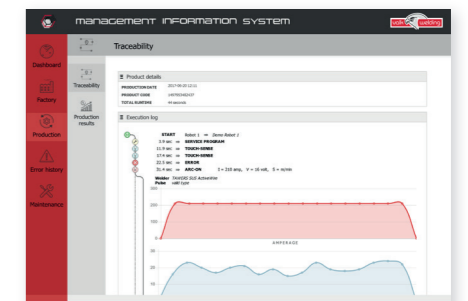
management information system

valk welding

Dashboard

Factory

Production

Error history

Maintenance

Traceability

Production results

Traceability

Product details

PRODUCTION DATE 2017-06-20 12:31

PRODUCT CODE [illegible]

TOTAL RUNTIME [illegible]

Execution log

START Robot 1 — Demo Robot 1

5.9 sec — SERVICE PROGRAM

11.9 sec — TOUCH-SENSE

17.4 sec — TOUCH-SENSE

22.5 sec — ERROR

21.4 sec — ARC-ON I = 210 amp, V = 16 volt, S = m/min

Welder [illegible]

Pulse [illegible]

300

200

100

0

AMPERAGE

30

20

10